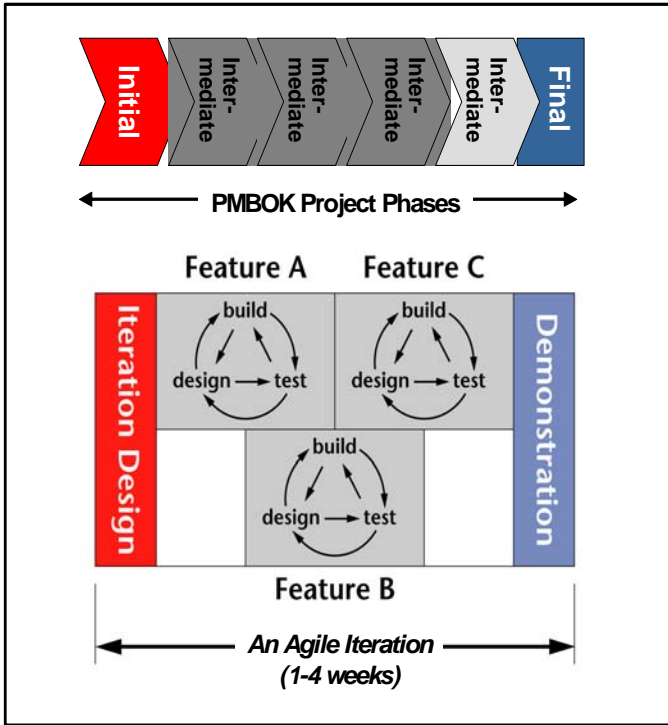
Initial

Intermediate

Intermediate

Intermediate

Intermediate

Final

PMBOK Project Phases

Feature A

Feature C

Iteration Design

build

design

test

build

design

test

Demonstration

build

design

test

Feature B

An Agile Iteration (1-4 weeks)